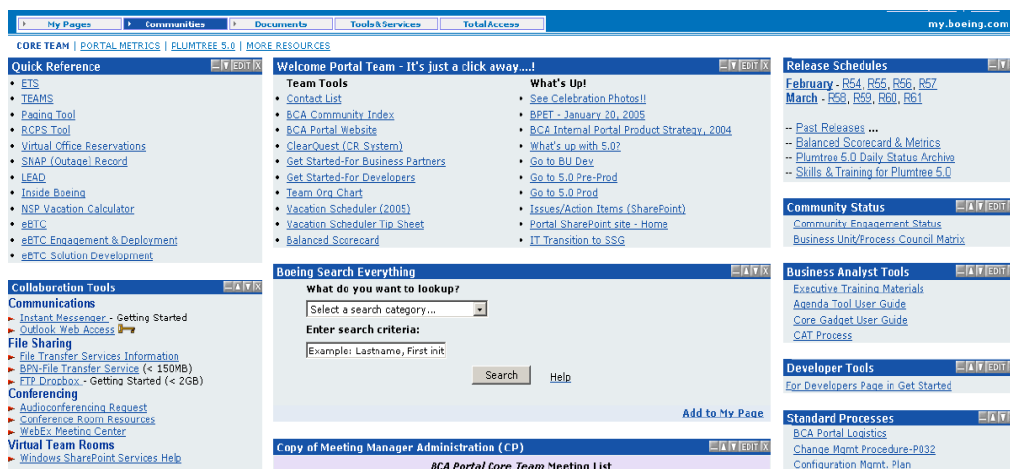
My Pages | Communities | Documents | Tools&Services | Total Access
my.boeing.com

CORE TEAM | PORTAL METRICS | PLUMTREE 5.0 | MORE RESOURCES

Quick Reference
EDIT
- ETS
- TEAMS
- Paging Tool
- RCPS Tool
- Virtual Office Reservations
- SNAP (Outage) Record
- LEAD
- Inside Boeing
- NSP Vacation Calculator
- eBTC
- eBTC Engagement & Deployment
- eBTC Solution Development

Collaboration Tools
Communications
Instant Messenger - Getting Started
Outlook Web Access
File Sharing
File Transfer Services Information
BPN-File Transfer Service (< 150MB)
FTP Dropbox - Getting Started (< 2GB)
Conferencing
Audioconferencing Request
Conference Room Resources
WebEx Meeting Center
Virtual Team Rooms
Windows SharePoint Services Help

Welcome Portal Team - It's just a click away...!
EDIT
Team Tools
- Contact List
- BCA Community Index
- BCA Portal Website
- ClearQuest (CR System)
- Get Started-For Business Partners
- Get Started-For Developers
- Team Org Chart
- Vacation Scheduler (2005)
- Vacation Scheduler Tip Sheet
- Balanced Scorecard

What's Up!
- See Celebration Photos!!
- BPET - January 20, 2005
- BCA Internal Portal Product Strategy, 2004
- What's up with 5.0?
- Go to BU Dev
- Go to 5.0 Pre-Prod
- Go to 5.0 Prod
- Issues/Action Items (SharePoint)
- Portal SharePoint site - Home
- IT Transition to SSG

Boeing Search Everything
What do you want to lookup?
Select a search category...
Enter search criteria:
Example: Lastname, First init
Search
Help
Add to My Page

Copy of Meeting Manager Administration (CP)
EDIT
BCA Portal Core Team Meeting List

Release Schedules
February - R54, R55, R56, R57
March - R58, R59, R60, R61

-- Past Releases ...
-- Balanced Scorecard & Metrics
-- Plumtree 5.0 Daily Status Archive
-- Skills & Training for Plumtree 5.0

Community Status
EDIT
Community Engagement Status
Business Unit/Process Council Matrix

Business Analyst Tools
EDIT
Executive Training Materials
Agenda Tool User Guide
Core Gadget User Guide
CAT Process

Developer Tools
EDIT
For Developers Page in Get Started

Standard Processes
BCA Portal Logistics
Change Mgmt Procedure-P032
Configuration Mgmt. Plan